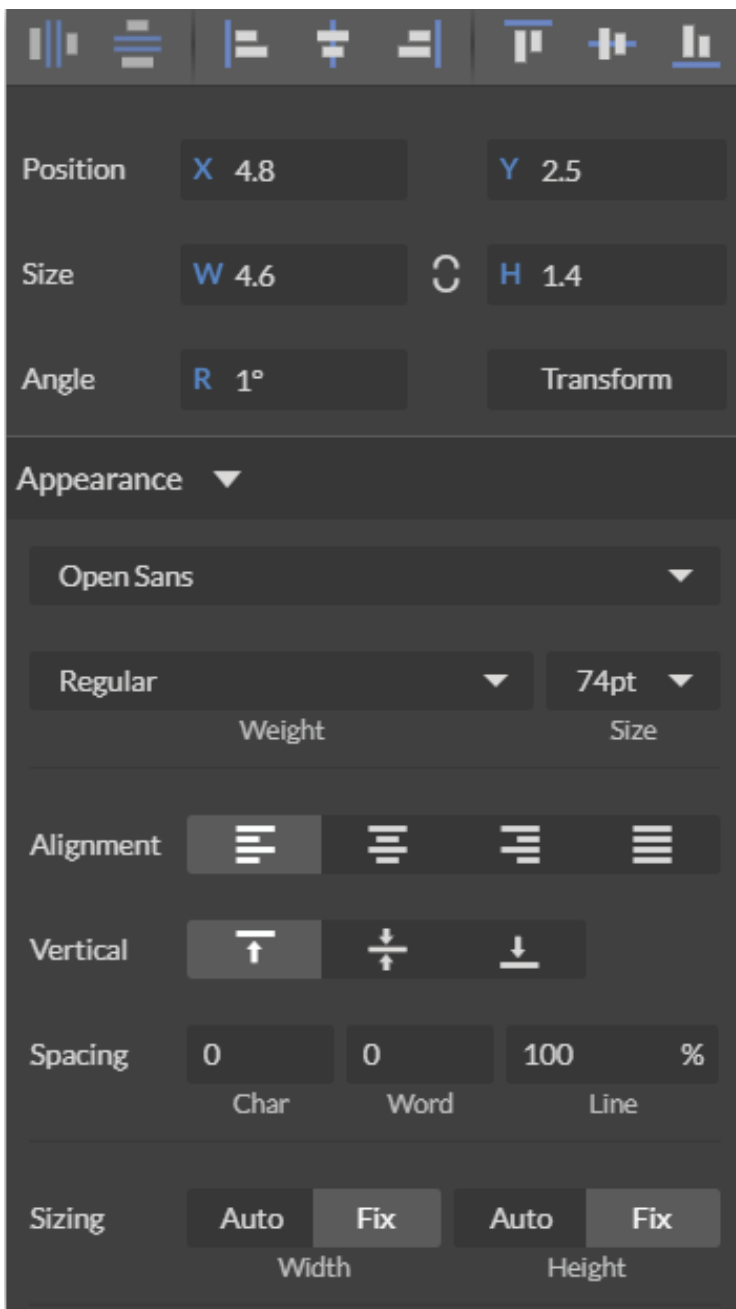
Position X 4.8 Y 2.5

Size W 4.6 H 1.4

Angle R 1° Transform

Appearance

Open Sans

Regular 74pt

Weight Size

Alignment

Vertical

Spacing 0 0 100 %

Char Word Line

Sizing Auto Fix Auto Fix

Width Height